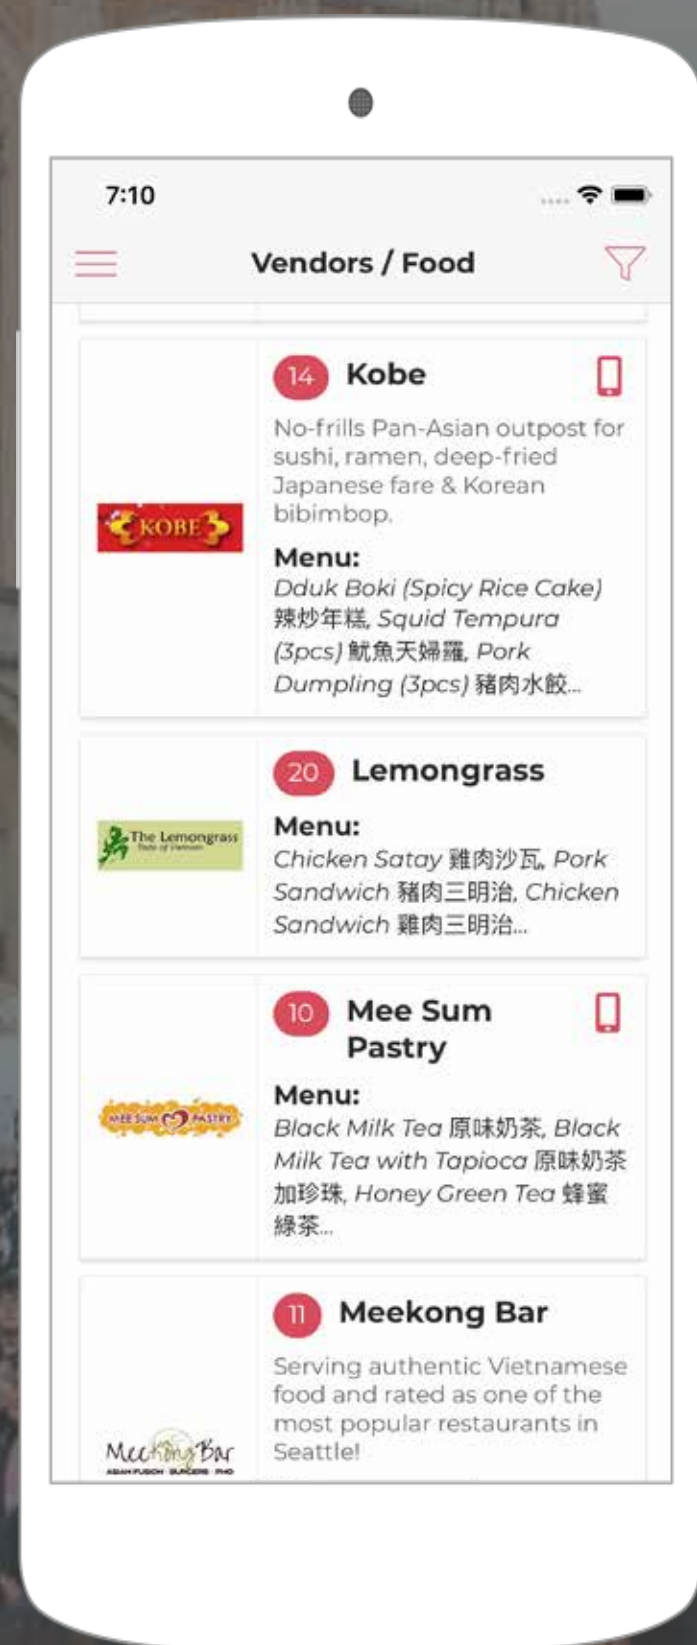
7:10

Vendors / Food

KOBE

14 Kobe

No-frills Pan-Asian outpost for sushi, ramen, deep-fried Japanese fare & Korean bibimbop.

Menu:
Dduk Boki (Spicy Rice Cake) 辣炒年糕, Squid Tempura (3pcs) 魷魚天婦羅, Pork Dumpling (3pcs) 豬肉水餃...

The Lemongrass
Taste of Vietnam

20 Lemongrass

Menu:
Chicken Satay 雞肉沙瓦, Pork Sandwich 豬肉三明治, Chicken Sandwich 雞肉三明治...

MEE SUM PASTRY

10 Mee Sum Pastry

Menu:
Black Milk Tea 原味奶茶, Black Milk Tea with Tapioca 原味奶茶加珍珠, Honey Green Tea 蜂蜜綠茶...

MeeKong Bar
ASIAN FUSION · BURGERS · PHO

11 Meekong Bar

Serving authentic Vietnamese food and rated as one of the most popular restaurants in Seattle!